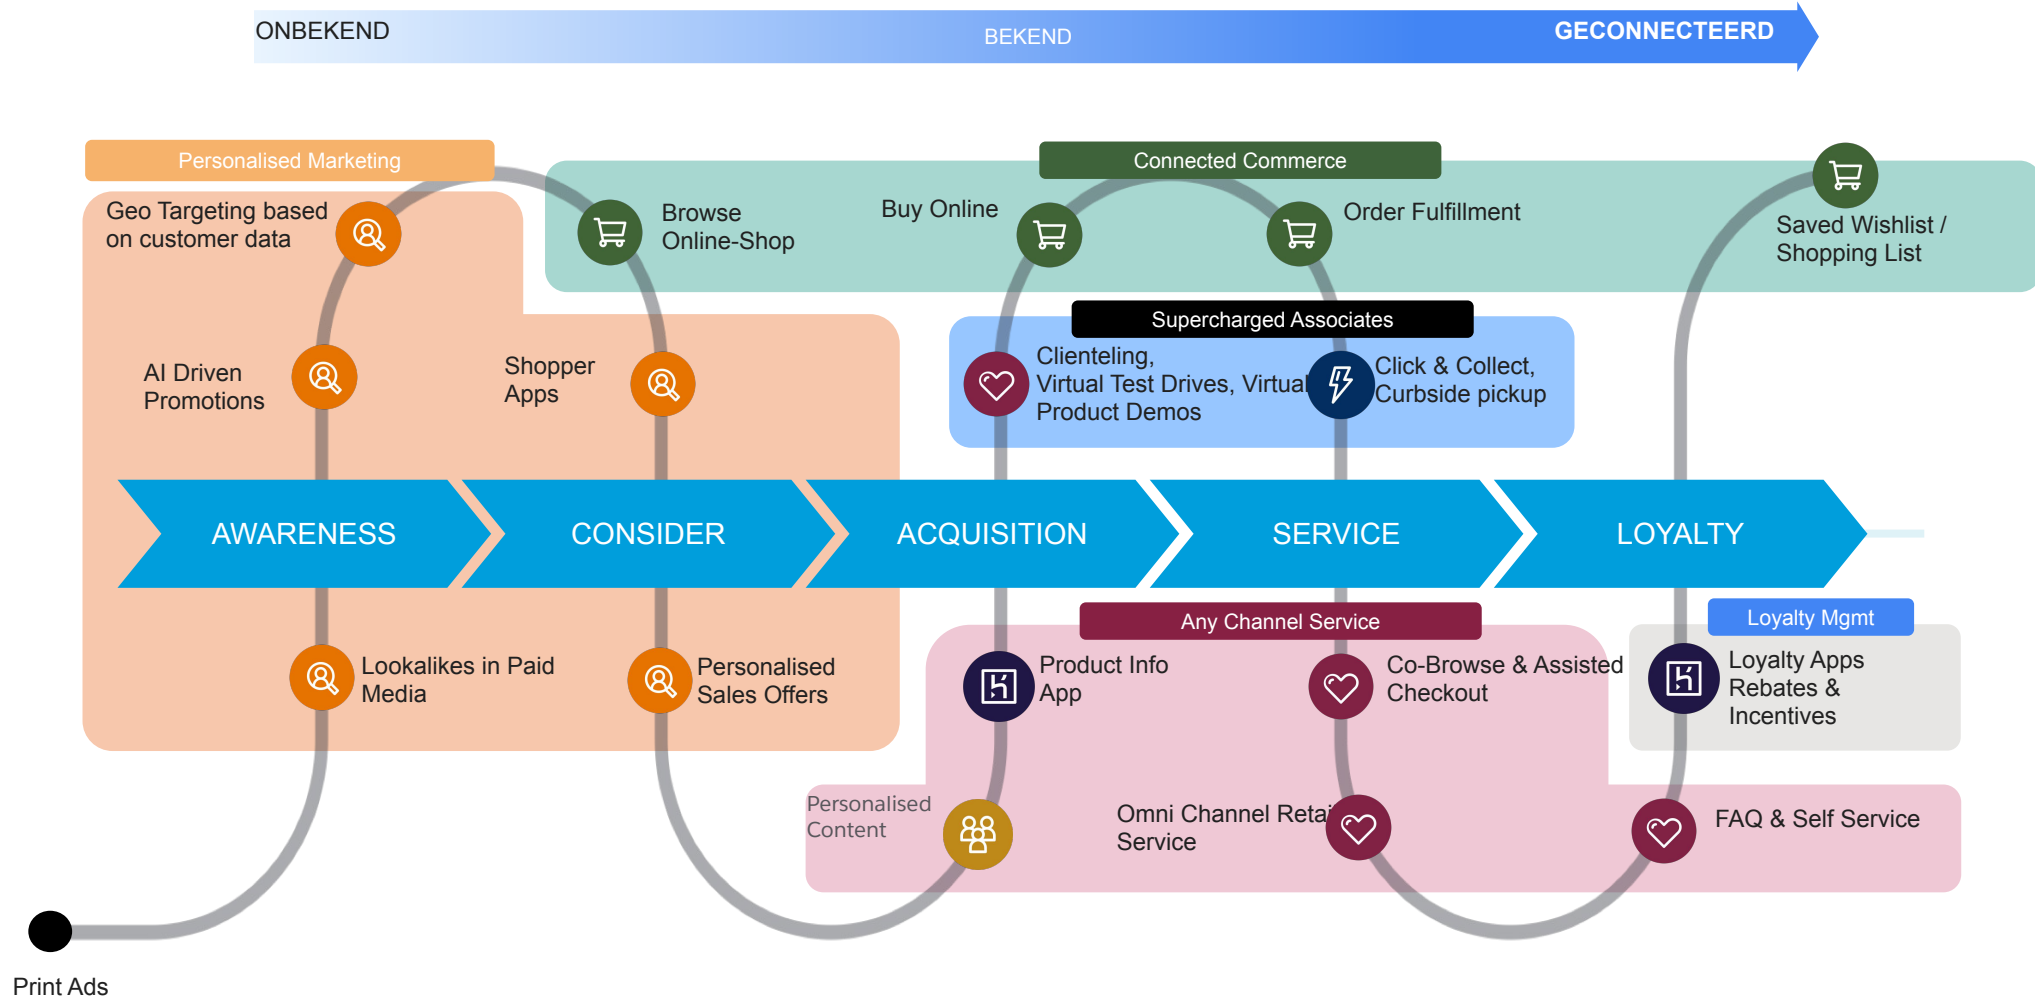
ONBEKEND
BEKEND
GECONNECTEERD

Personalised Marketing

Geo Targeting based on customer data

Browse Online-Shop

Connected Commerce

Buy Online

Order Fulfillment

Saved Wishlist / Shopping List

AI Driven Promotions

Shopper Apps

Supercharged Associates

Clienteling, Virtual Test Drives, Virtual Product Demos

Click & Collect, Curbside pickup

AWARENESS
CONSIDER
ACQUISITION
SERVICE
LOYALTY

Any Channel Service

Loyalty Mgmt

Lookalikes in Paid Media

Personalised Sales Offers

Product Info App

Co-Browse & Assisted Checkout

Loyalty Apps Rebates & Incentives

Personalised Content

Omni Channel Retai Service

FAQ & Self Service

Print Ads